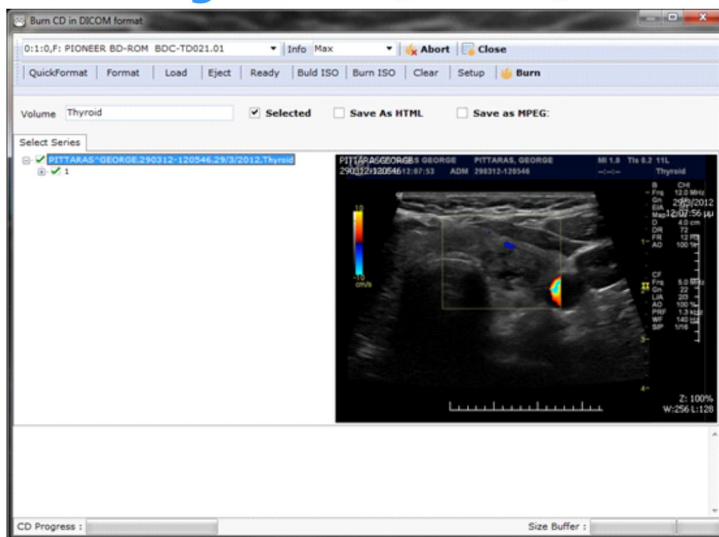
Burn CD in DICOM format

0:1:0,F: PIONEER BD-ROM BDC-TD021.01 Info Max Abort Close

QuickFormat | Format | Load | Eject | Ready | Buld ISO | Burn ISO | Clear | Setup | Burn

Volume Thyroid

Selected

Save As HTML

Save as MPEG:

Select Series

PITTARAS^GEORGE.290312-120546.29/3/2012.Thyroid

1

PITTARAS GEORGE PITTARAS, GEORGE MI 1.8 TIs 0.2 11L
290312-120546 12:07:53 ADM 290312-120546 Thyroid

10
-10
cm/s

B CHI
Frq 12.0 MHz
Gn
E/A 29/3/2012
Map 12:07:56 μ
D 4.0 cm
DR 72
FR 12
AO 100 %

CF
Frq 5.0 MHz
Gn 22
L/A 20
AO 100 %
PRF 1.3 kHz
WF 140 Hz
S/P 1/16

Z: 100%
W:256 L:128

CD Progress :

Size Buffer :